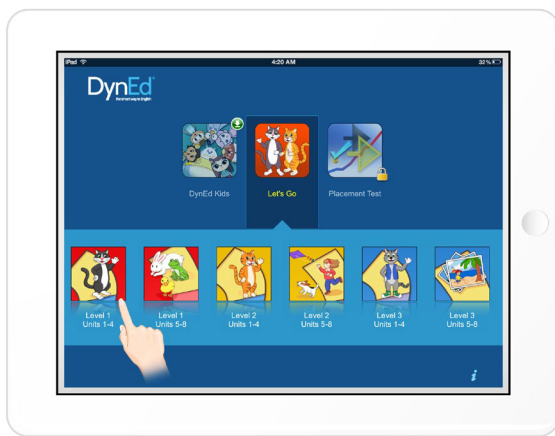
iPad
4:20 AM
32 %

DynEd
the smart way to English

DynEd Kids
Let's Go
Placement Test

Level 1
Units 1-4

Level 1
Units 5-8

Level 2
Units 1-4

Level 2
Units 5-8

Level 3
Units 1-4

Level 3
Units 5-8

i